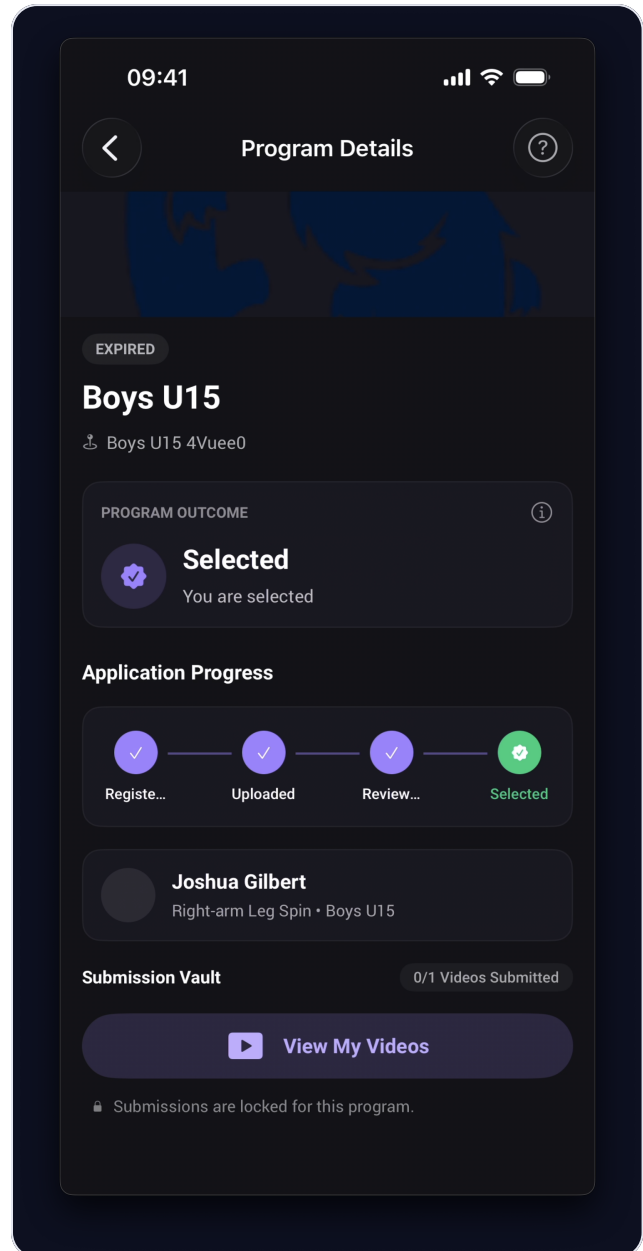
09:41

Program Details

?

EXPIRED

Boys U15

Boys U15 4Vuee0

PROGRAM OUTCOME

Selected

You are selected

Application Progress

Registe...

Uploaded

Review...

Selected

Joshua Gilbert

Right-arm Leg Spin • Boys U15

Submission Vault

0/1 Videos Submitted

View My Videos

Submissions are locked for this program.